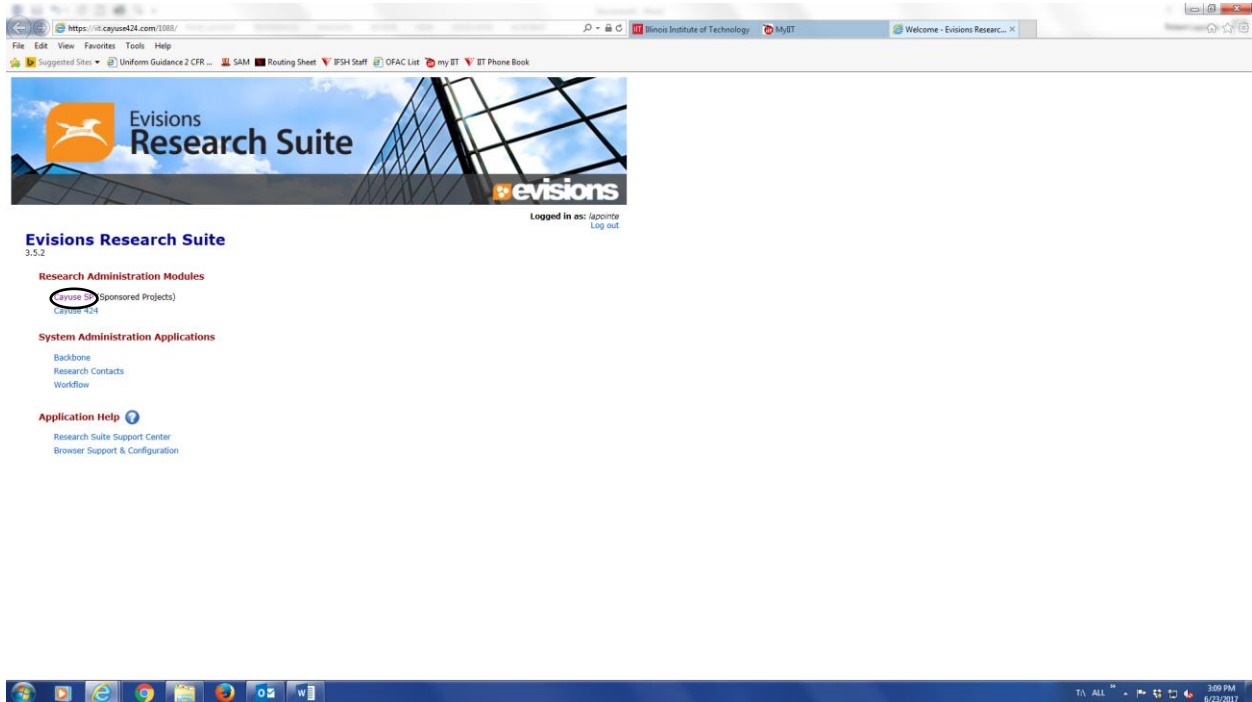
https://iit.cayuse424.com:1088/
Illinois Institute of Technology
MyIIT
Welcome - Evisions Researc...
File Edit View Favorites Tools Help
Suggested Sites Uniform Guidance 2 CFR ... SAM Routing Sheet IFSH Staff OFAC List my IIT IIT Phone Book

Evisions
Research Suite
evisions

Logged in as: lapointe
Log out

Evisions Research Suite
3.5.2

Research Administration Modules

Cayuse SP (Sponsored Projects)
Cayuse 424

System Administration Applications

Backbone
Research Contacts
Workflow

Application Help

Research Suite Support Center
Browser Support & Configuration

3:09 PM
6/23/2017